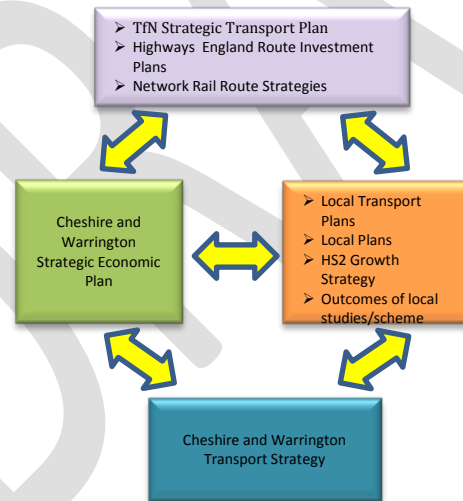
TfN Strategic Transport Plan
Highways England Route Investment Plans
Network Rail Route Strategies

Cheshire and Warrington Strategic Economic Plan

Local Transport Plans
Local Plans
HS2 Growth Strategy
Outcomes of local studies/scheme

Cheshire and Warrington Transport Strategy